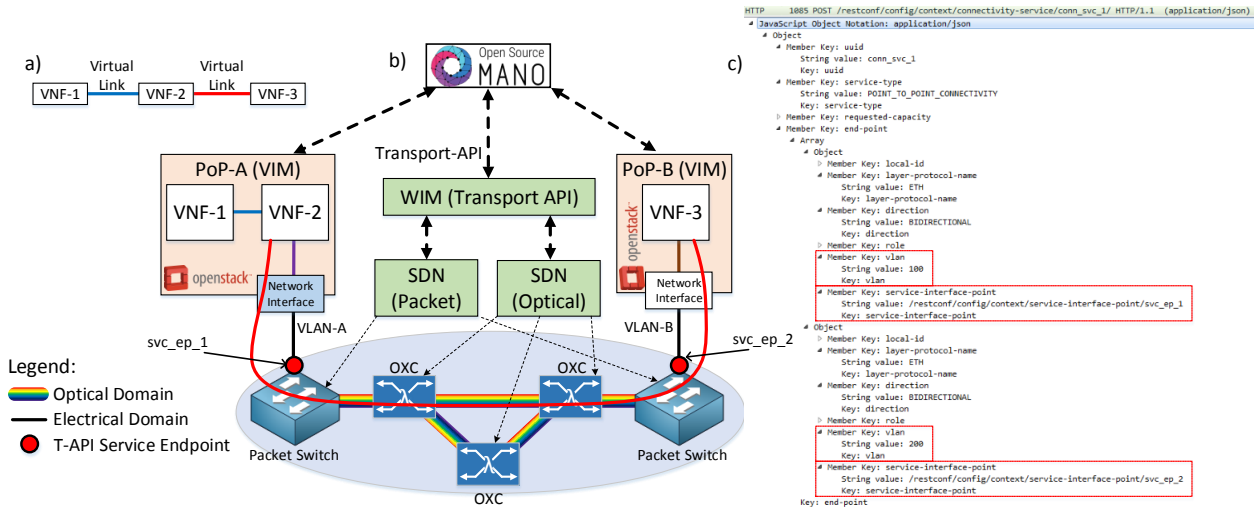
a)

VNF-1 Virtual Link VNF-2 Virtual Link VNF-3

b)

Open Source MANO

Transport-API

PoP-A (VIM)

VNF-1

VNF-2

openstack

Network Interface

WIM (Transport API)

SDN (Packet)

SDN (Optical)

PoP-B (VIM)

openstack

VNF-3

Network Interface

VLAN-A

VLAN-B

svc_ep_1

svc_ep_2

OXC

OXC

OXC

Packet Switch

Packet Switch

Legend:

Optical Domain

Electrical Domain

T-API Service Endpoint

c)

HTTP 1085 POST /restconf/config/context/connectivity-service/conn_svc_1/ HTTP/1.1 (application/json)
JavaScript Object Notation: application/json
Object
Member Key: uuid
String value: conn_svc_1
Key: uuid
Member Key: service-type
String value: POINT_TO_POINT_CONNECTIVITY
Key: service-type
Member Key: requested-capacity
Member Key: end-point
Array
Object
Member Key: local-id
Member Key: layer-protocol-name
String value: ETH
Key: layer-protocol-name
Member Key: direction
String value: BIDIRECTIONAL
Key: direction
Member Key: role
Member Key: vlan
String value: 100
Key: vlan
Member Key: service-interface-point
String value: /restconf/config/context/service-interface-point/svc_ep_1
Key: service-interface-point
Object
Member Key: local-id
Member Key: layer-protocol-name
String value: ETH
Key: layer-protocol-name
Member Key: direction
String value: BIDIRECTIONAL
Key: direction
Member Key: role
Member Key: vlan
String value: 200
Key: vlan
Member Key: service-interface-point
String value: /restconf/config/context/service-interface-point/svc_ep_2
Key: service-interface-point
Key: end-point